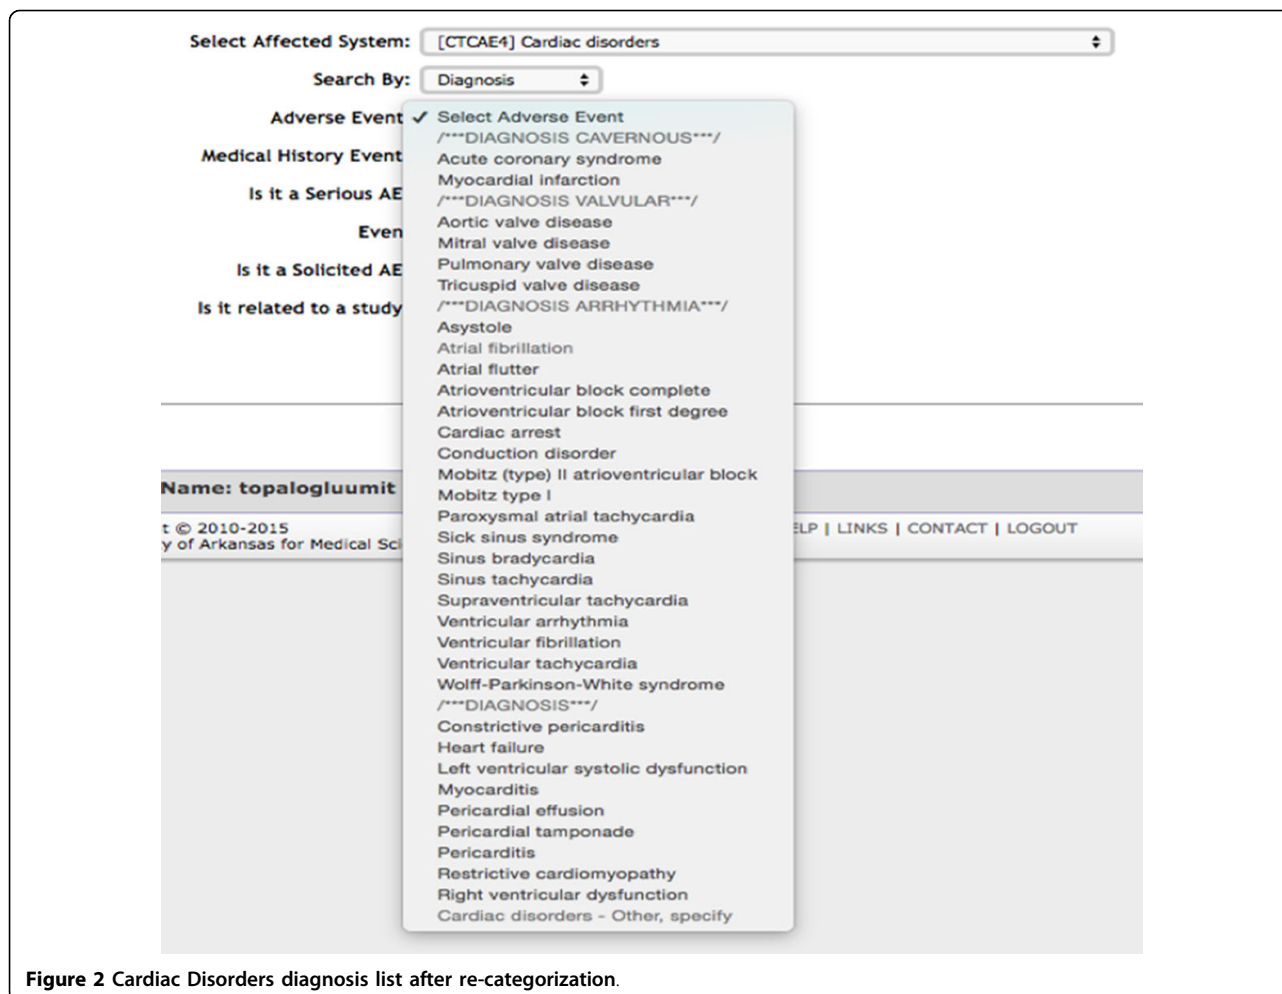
Select Affected System: [CTCAE4] Cardiac disorders

Search By: Diagnosis

Adverse Event

Medical History Event

Is it a Serious AE

Even

Is it a Solicited AE

Is it related to a study

✓ Select Adverse Event
/***DIAGNOSIS CAVERNOUS***/
Acute coronary syndrome
Myocardial infarction
/***DIAGNOSIS VALVULAR***/
Aortic valve disease
Mitral valve disease
Pulmonary valve disease
Tricuspid valve disease
/***DIAGNOSIS ARRHYTHMIA***/
Asystole
Atrial fibrillation
Atrial flutter
Atrioventricular block complete
Atrioventricular block first degree
Cardiac arrest
Conduction disorder
Mobitz (type) II atrioventricular block
Mobitz type I
Paroxysmal atrial tachycardia
Sick sinus syndrome
Sinus bradycardia
Sinus tachycardia
Supraventricular tachycardia
Ventricular arrhythmia
Ventricular fibrillation
Ventricular tachycardia
Wolff-Parkinson-White syndrome
/***DIAGNOSIS***/
Constrictive pericarditis
Heart failure
Left ventricular systolic dysfunction
Myocarditis
Pericardial effusion
Pericardial tamponade
Pericarditis
Restrictive cardiomyopathy
Right ventricular dysfunction
Cardiac disorders - Other, specify

Name: topalogluumit

t © 2010-2015
y of Arkansas for Medical Sci

ELP | LINKS | CONTACT | LOGOUT

Figure 2 Cardiac Disorders diagnosis list after re-categorization.